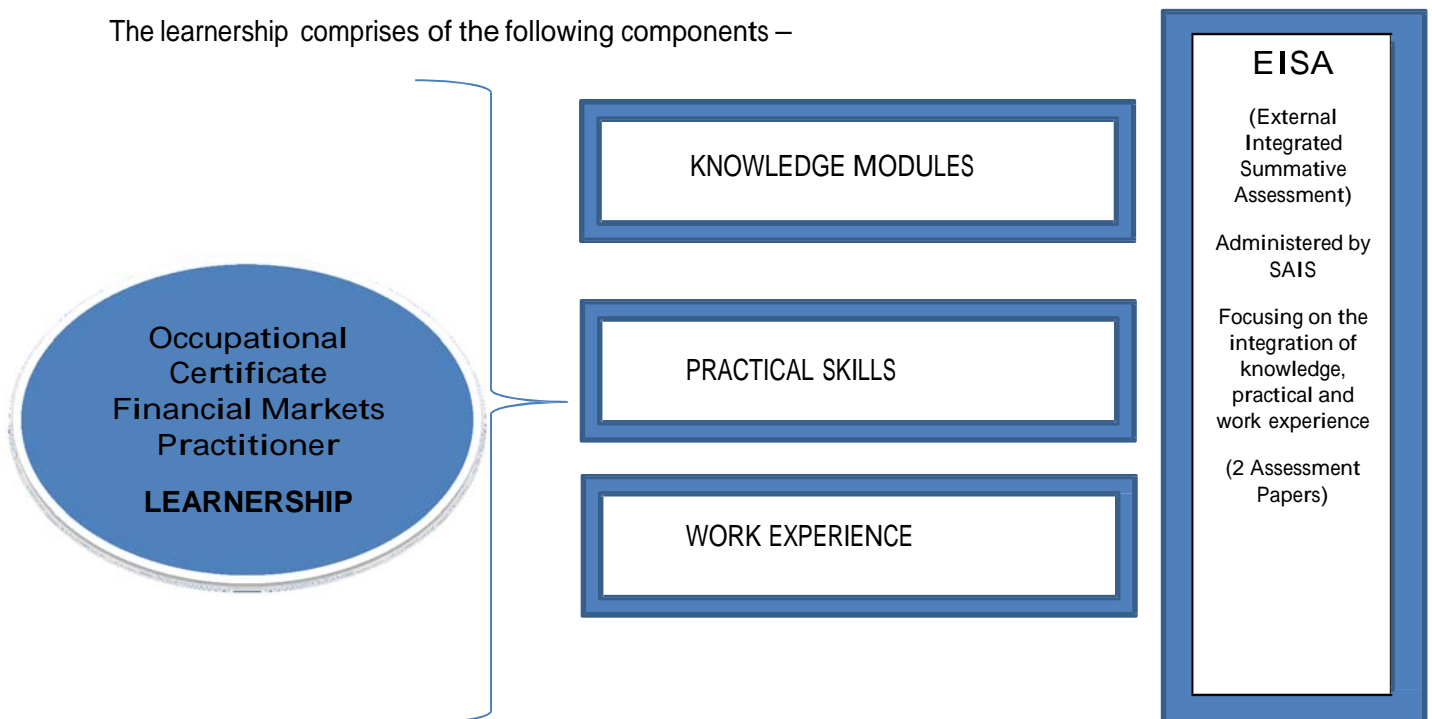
The learnership comprises of the following components –

Occupational Certificate Financial Markets Practitioner

LEARNERSHIP

KNOWLEDGE MODULES

PRACTICAL SKILLS

WORK EXPERIENCE

EISA

(External Integrated Summative Assessment)

Administered by SAIS

Focusing on the integration of knowledge, practical and work experience

(2 Assessment Papers)